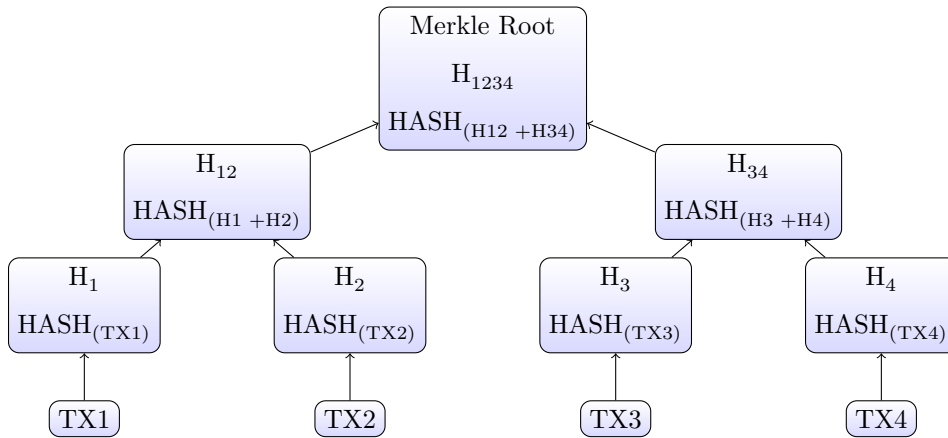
Merkle Root

$H_{1234}$

$HASH_{(H12 + H34)}$

$H_{12}$

$HASH_{(H1 + H2)}$

$H_{34}$

$HASH_{(H3 + H4)}$

$H_1$

$HASH_{(TX1)}$

$H_2$

$HASH_{(TX2)}$

$H_3$

$HASH_{(TX3)}$

$H_4$

$HASH_{(TX4)}$

TX1

TX2

TX3

TX4